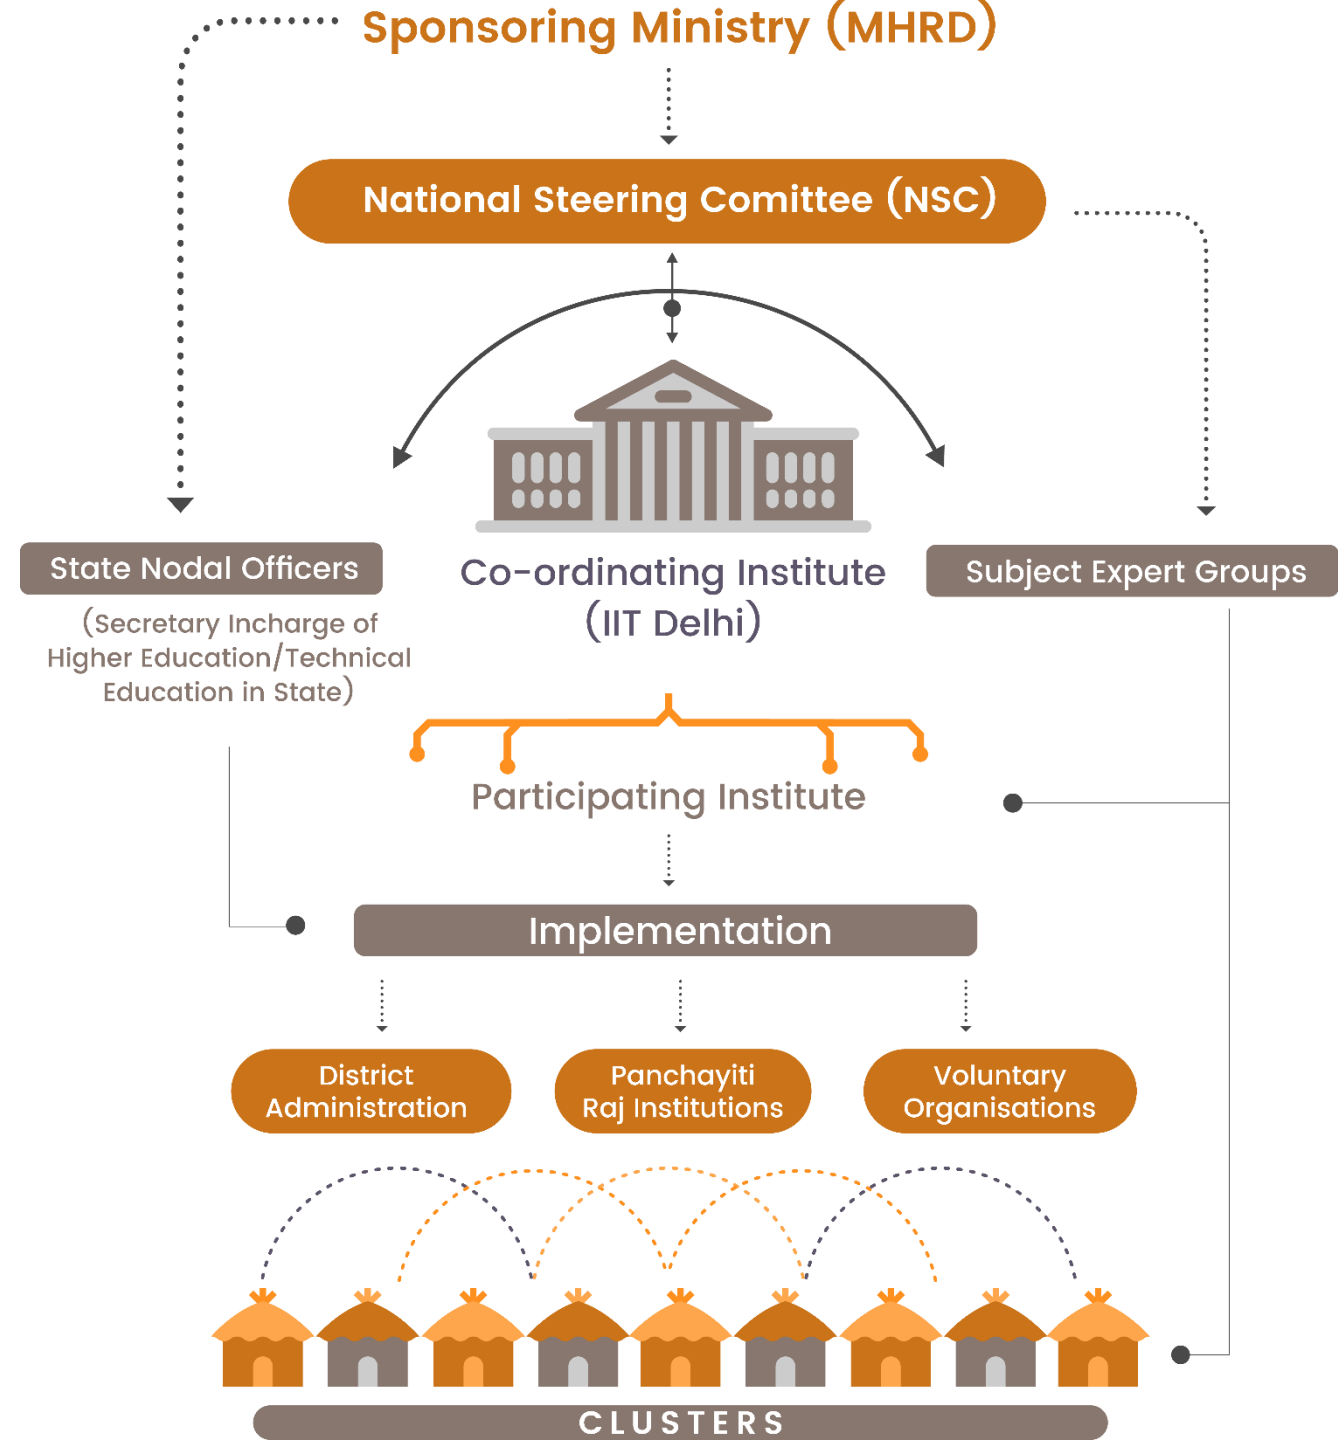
Sponsoring Ministry (MHRD)

National Steering Comittee (NSC)

State Nodal Officers

(Secretary Incharge of Higher Education/Technical Education in State)

Co-ordinating Institute (IIT Delhi)

Subject Expert Groups

Participating Institute

Implementation

District Administration

Panchayiti Raj Institutions

Voluntary Organisations

CLUSTERS